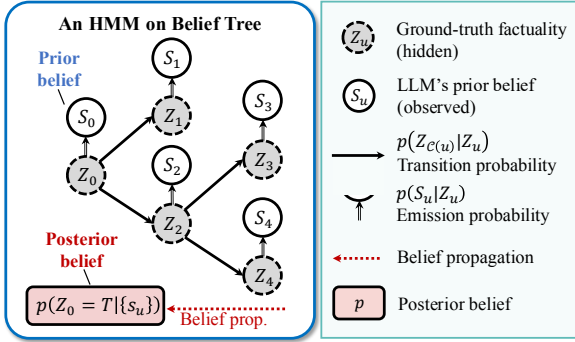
An HMM on Belief Tree

Prior belief

$S_0$

$Z_0$

$S_1$

$Z_1$

$S_2$

$Z_2$

$S_3$

$Z_3$

$S_4$

$Z_4$

Posterior belief

$p(Z_0 = T|\{s_u\})$

Belief prop.

$Z_u$ Ground-truth factuality (hidden)

$S_u$ LLM's prior belief (observed)

$p(Z_{\mathcal{C}(u)}|Z_u)$ Transition probability

$p(S_u|Z_u)$ Emission probability

Belief propagation

$p$ Posterior belief